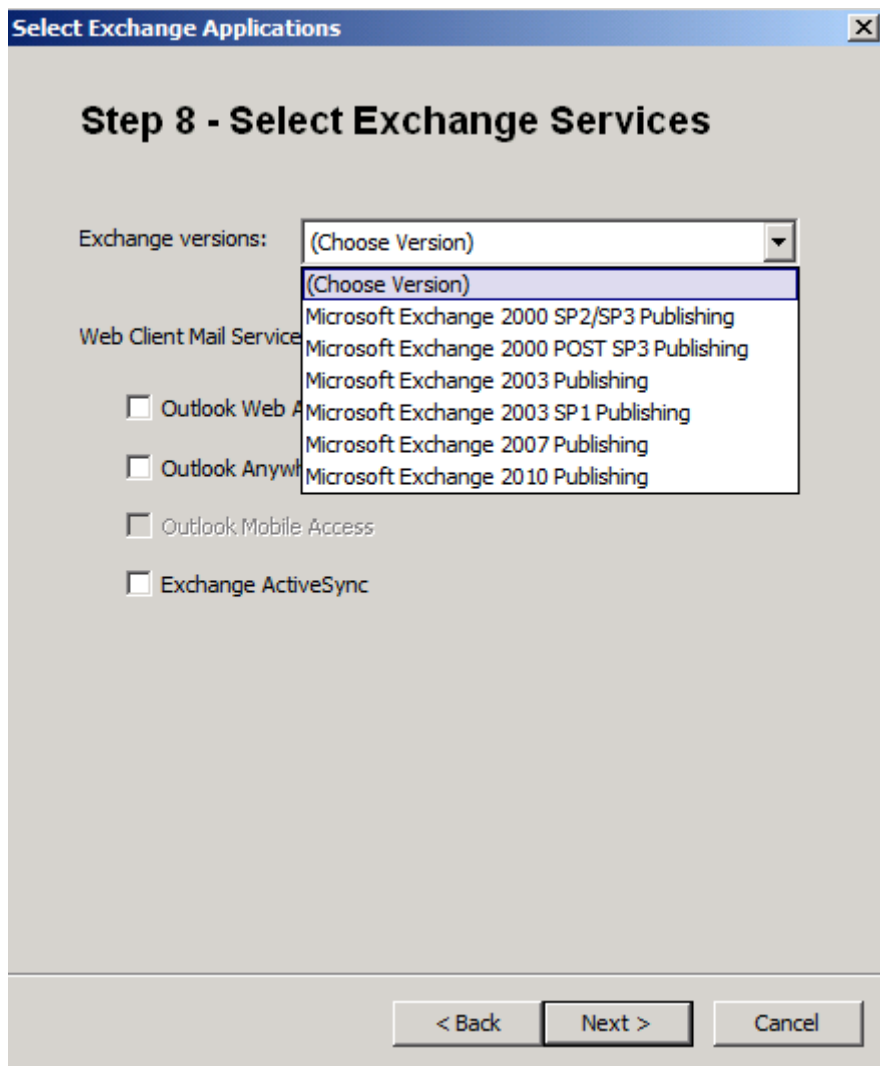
Select Exchange Applications

Step 8 - Select Exchange Services

Exchange versions: (Choose Version)

(Choose Version)
Microsoft Exchange 2000 SP2/SP3 Publishing
Microsoft Exchange 2000 POST SP3 Publishing
Microsoft Exchange 2003 Publishing
Microsoft Exchange 2003 SP1 Publishing
Microsoft Exchange 2007 Publishing
Microsoft Exchange 2010 Publishing

Web Client Mail Service

Outlook Web A

Outlook Anywh

Outlook Mobile Access

Exchange ActiveSync

< Back
Next >
Cancel